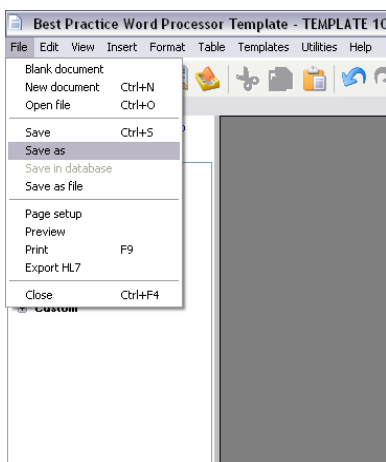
Best Practice Word Processor Template - TEMPLATE 10

File Edit View Insert Format Table Templates Utilities Help

Blank document
New document Ctrl+N
Open file Ctrl+O

Save Ctrl+S
Save as
Save in database
Save as file

Page setup
Preview
Print F9
Export HL7

Close Ctrl+F4

Custom